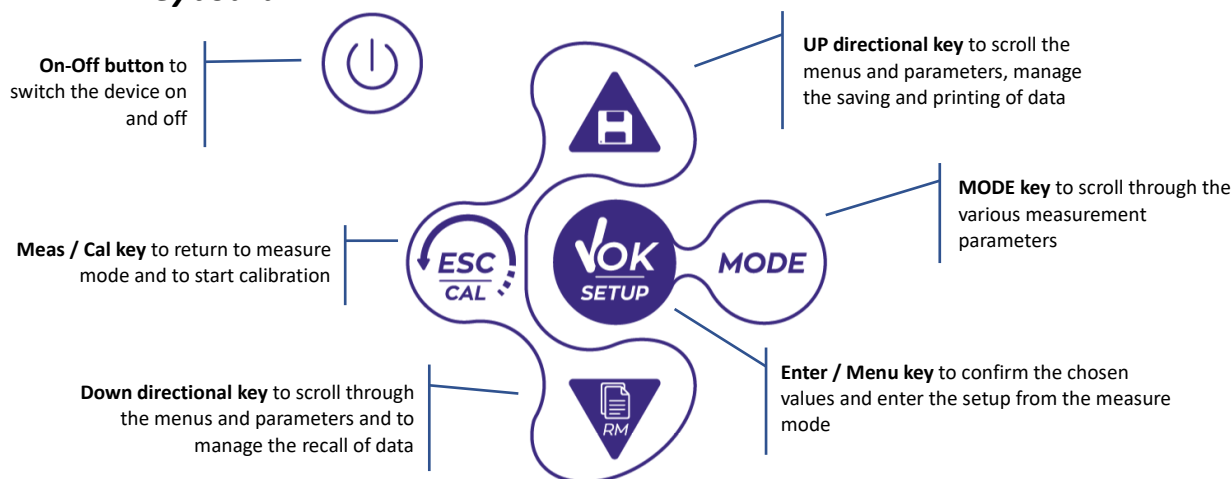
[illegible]

On-Off button to switch the device on and off

UP directional key to scroll the menus and parameters, manage the saving and printing of data

MODE key to scroll through the various measurement parameters

Meas / Cal key to return to measure mode and to start calibration

ESC
CAL

OK
SETUP

MODE

RM

Down directional key to scroll through the menus and parameters and to manage the recall of data

Enter / Menu key to confirm the chosen values and enter the setup from the measure mode